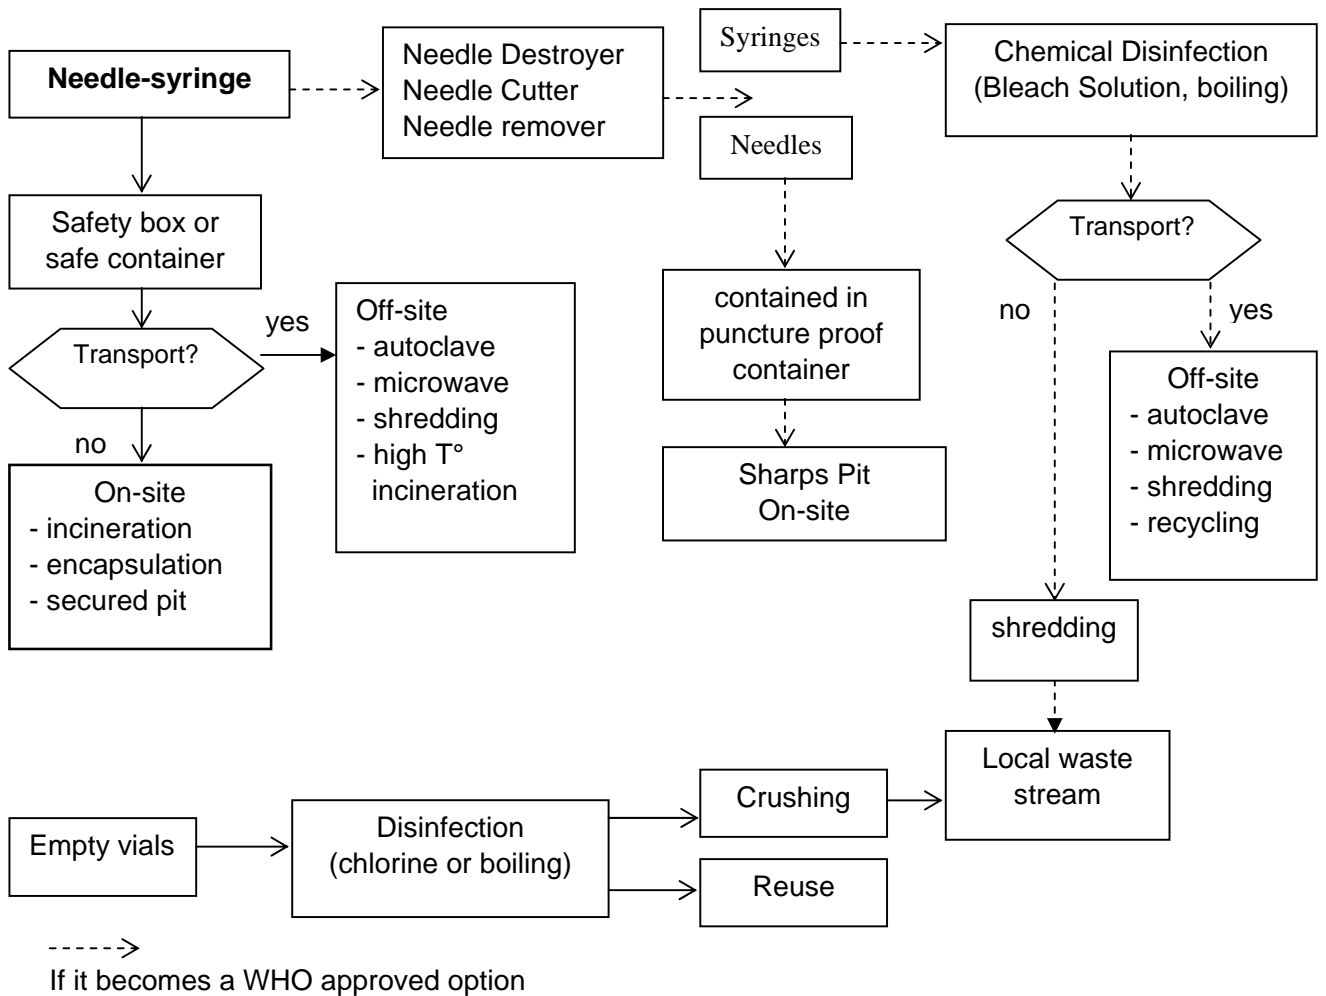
Needle-syringe

Needle Destroyer
Needle Cutter
Needle remover

Syringes

Chemical Disinfection
(Bleach Solution, boiling)

Needles

Safety box or safe container

Transport?

yes

Off-site
- autoclave
- microwave
- shredding
- high T° incineration

no

On-site
- incineration
- encapsulation
- secured pit

contained in puncture proof container

Sharps Pit
On-site

Transport?

no

yes

Off-site
- autoclave
- microwave
- shredding
- recycling

shredding

Local waste stream

Empty vials

Disinfection
(chlorine or boiling)

Crushing

Reuse

- - - - ->
If it becomes a WHO approved option